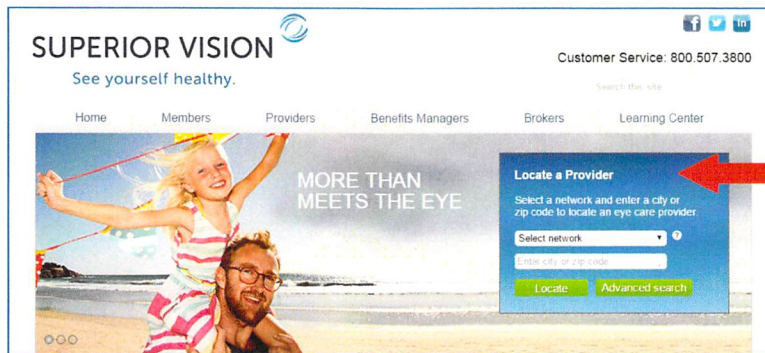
SUPERIOR VISION
See yourself healthy.

f t in

Customer Service: 800.507.3800

Search this site

Home Members Providers Benefits Managers Brokers Learning Center

MORE THAN
MEETS THE EYE

Locate a Provider
Select a network and enter a city or zip code to locate an eye care provider.
Select network
?
Enter city or zip code
Locate
Advanced search